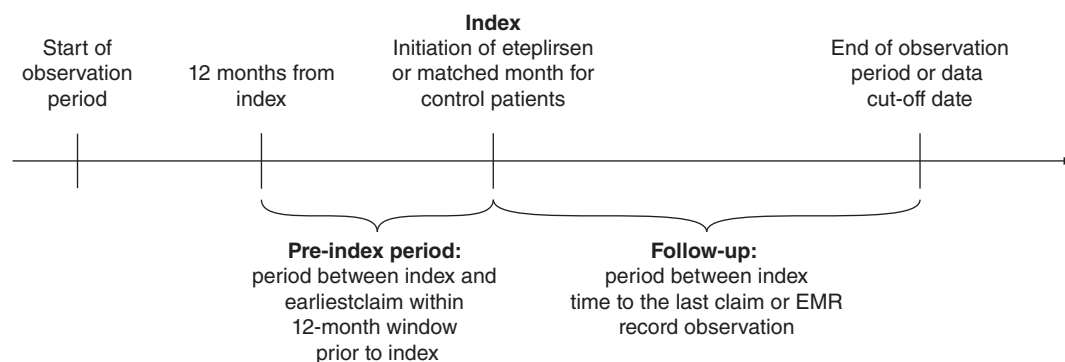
Start of observation period

12 months from index

**Index**
Initiation of eteplirsen or matched month for control patients

End of observation period or data cut-off date

**Pre-index period:**
period between index and earliestclaim within 12-month window prior to index

**Follow-up:**
period between index time to the last claim or EMR record observation